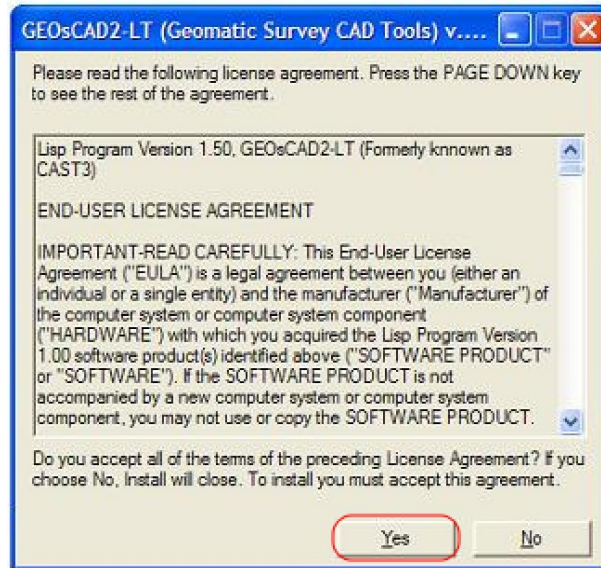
GEOsCAD2-LT (Geomatic Survey CAD Tools) v....

Please read the following license agreement. Press the PAGE DOWN key to see the rest of the agreement.

Lisp Program Version 1.50, GEOsCAD2-LT (Formerly knnown as CAST3)

END-USER LICENSE AGREEMENT

IMPORTANT-READ CAREFULLY: This End-User License Agreement ("EULA") is a legal agreement between you (either an individual or a single entity) and the manufacturer ("Manufacturer") of the computer system or computer system component ("HARDWARE") with which you acquired the Lisp Program Version 1.00 software product(s) identified above ("SOFTWARE PRODUCT" or "SOFTWARE"). If the SOFTWARE PRODUCT is not accompanied by a new computer system or computer system component, you may not use or copy the SOFTWARE PRODUCT.

Do you accept all of the terms of the preceding License Agreement? If you choose No, Install will close. To install you must accept this agreement.

Yes

No